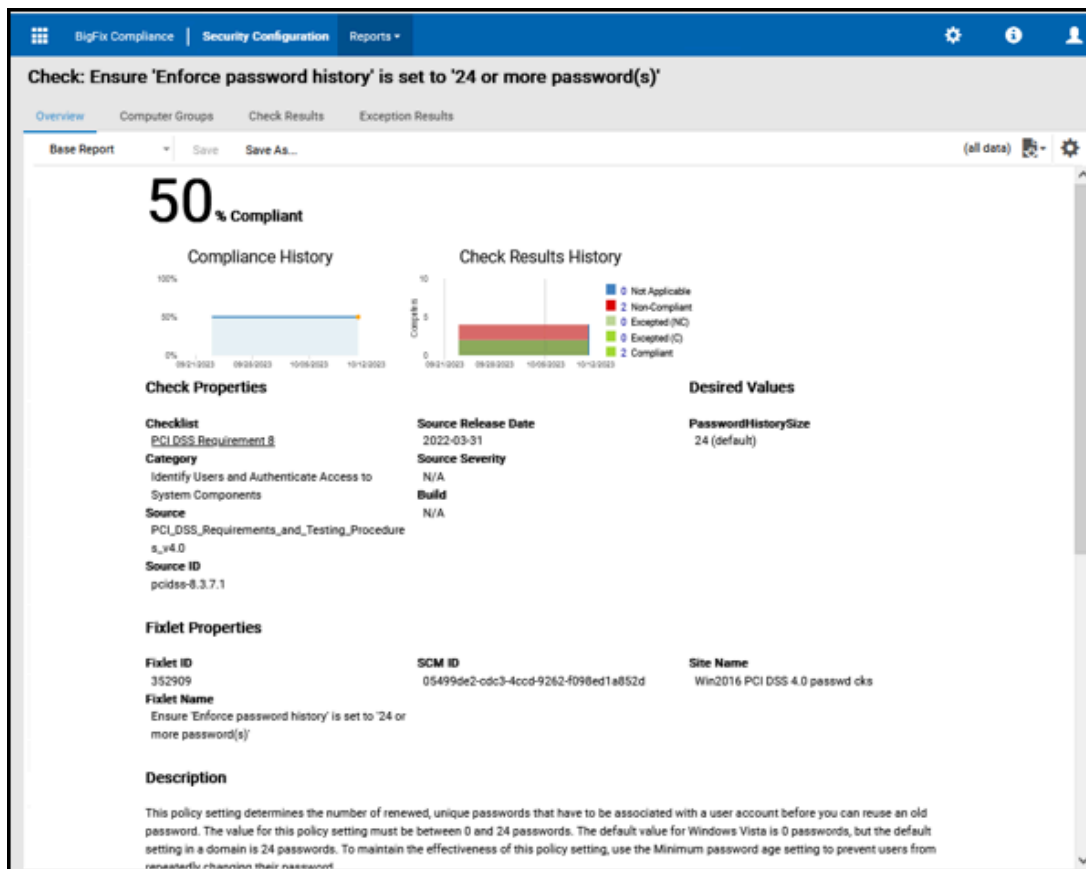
BigFix Compliance | Security Configuration | Reports ▾

Check: Ensure 'Enforce password history' is set to '24 or more password(s)'

Overview | Computer Groups | Check Results | Exception Results

Base Report | Save | Save As...

(all data)

50% Compliant

Compliance History

100%
50%
0%
09/21/2023 09/28/2023 10/05/2023 10/12/2023

Check Results History

10
5
0
Computers
09/21/2023 09/28/2023 10/05/2023 10/12/2023

0 Not Applicable
2 Non-Compliant
0 Excepted (NC)
0 Excepted (C)
2 Compliant

Check Properties

Checklist
PCI DSS Requirement 8
Category
Identify Users and Authenticate Access to System Components
Source
PCI_DSS_Requirements_and_Testing_Procedures_v4.0
Source ID
pcidss-8.3.7.1

Source Release Date
2022-03-31
Source Severity
N/A
Build
N/A

Desired Values

PasswordHistorySize
24 (default)

Fixlet Properties

Fixlet ID
352909
Fixlet Name
Ensure 'Enforce password history' is set to '24 or more password(s)'

SCM ID
05499de2-cdc3-4ccd-9262-f098ed1a852d

Site Name
Win2016 PCI DSS 4.0 passwd cks

Description

This policy setting determines the number of renewed, unique passwords that have to be associated with a user account before you can reuse an old password. The value for this policy setting must be between 0 and 24 passwords. The default value for Windows Vista is 0 passwords, but the default setting in a domain is 24 passwords. To maintain the effectiveness of this policy setting, use the Minimum password age setting to prevent users from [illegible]